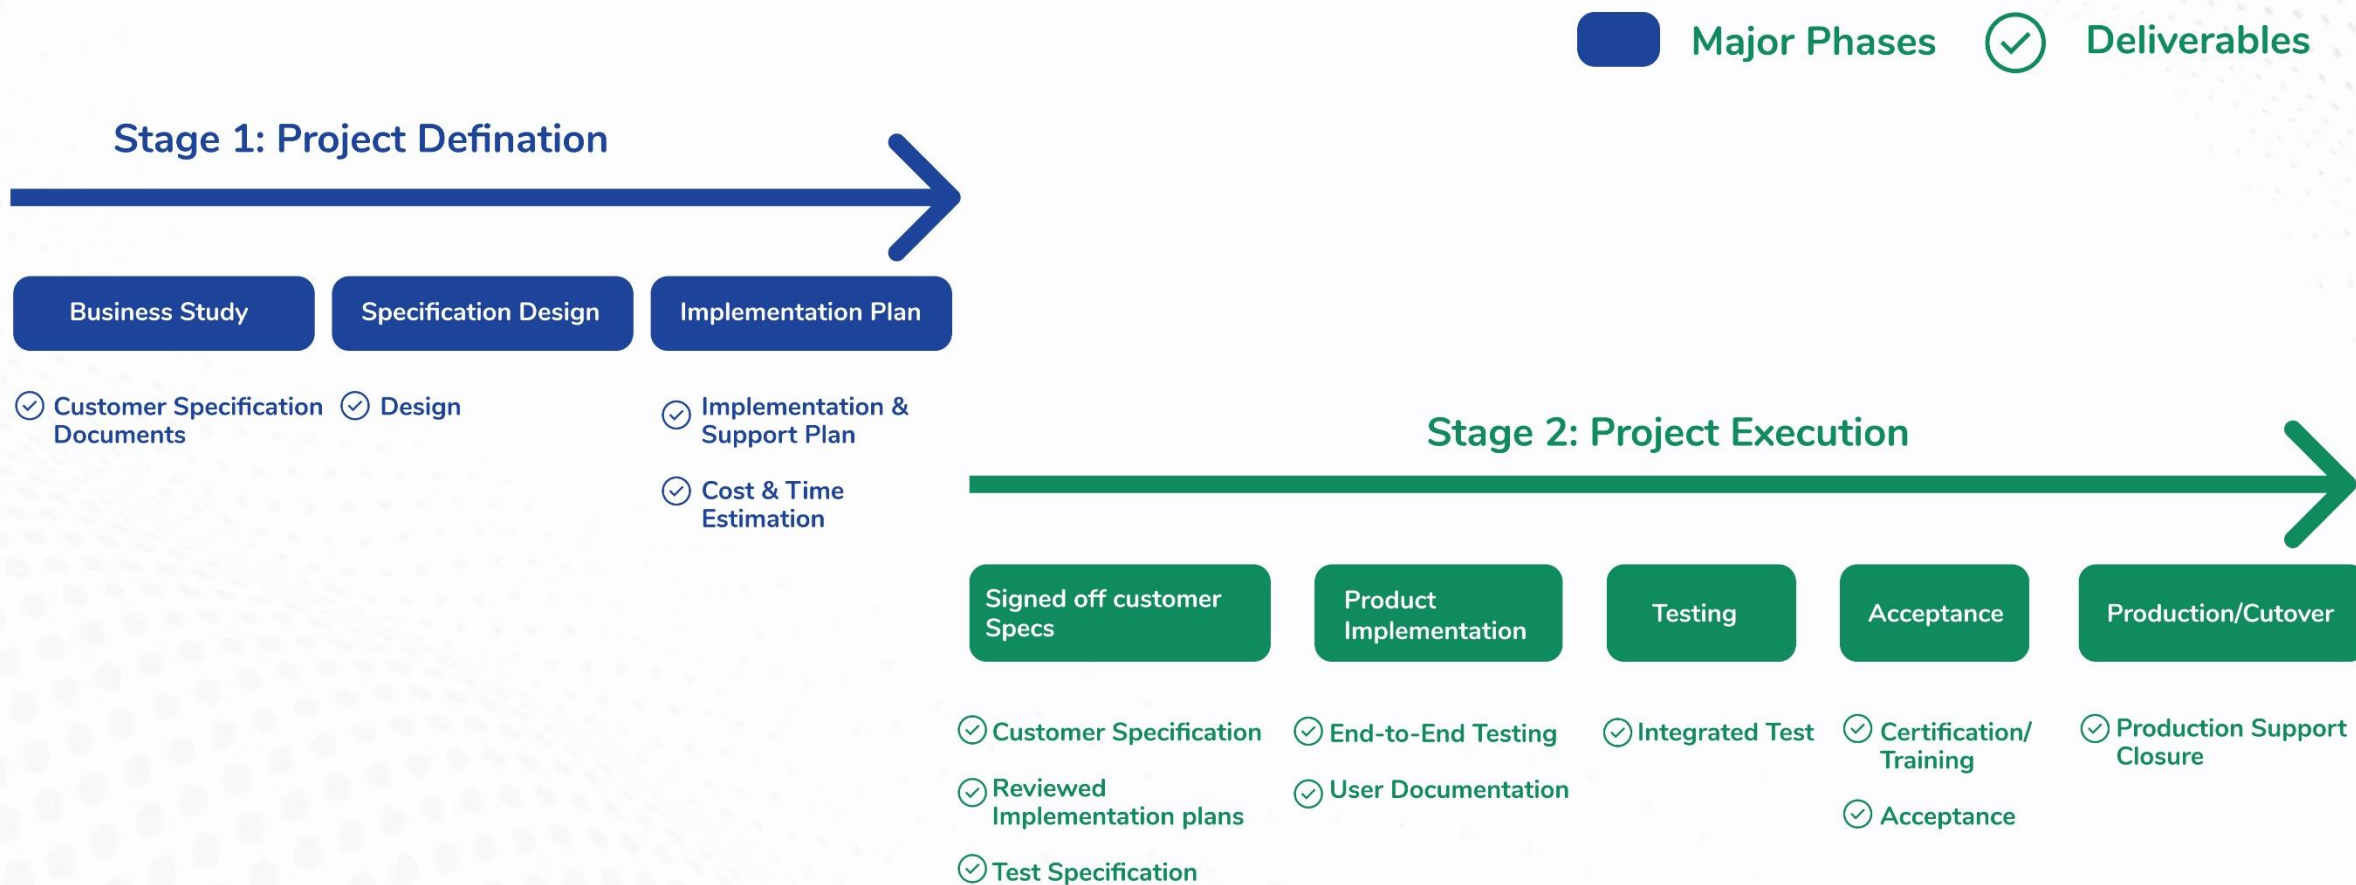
Major Phases
Deliverables

Stage 1: Project Defination

Business Study
Specification Design
Implementation Plan

Customer Specification Documents

Design

Implementation & Support Plan

Cost & Time Estimation

Stage 2: Project Execution

Signed off customer Specs
Product Implementation
Testing
Acceptance
Production/Cutover

Customer Specification

Reviewed Implementation plans

Test Specification

End-to-End Testing

User Documentation

Integrated Test

Certification/ Training

Acceptance

Production Support Closure